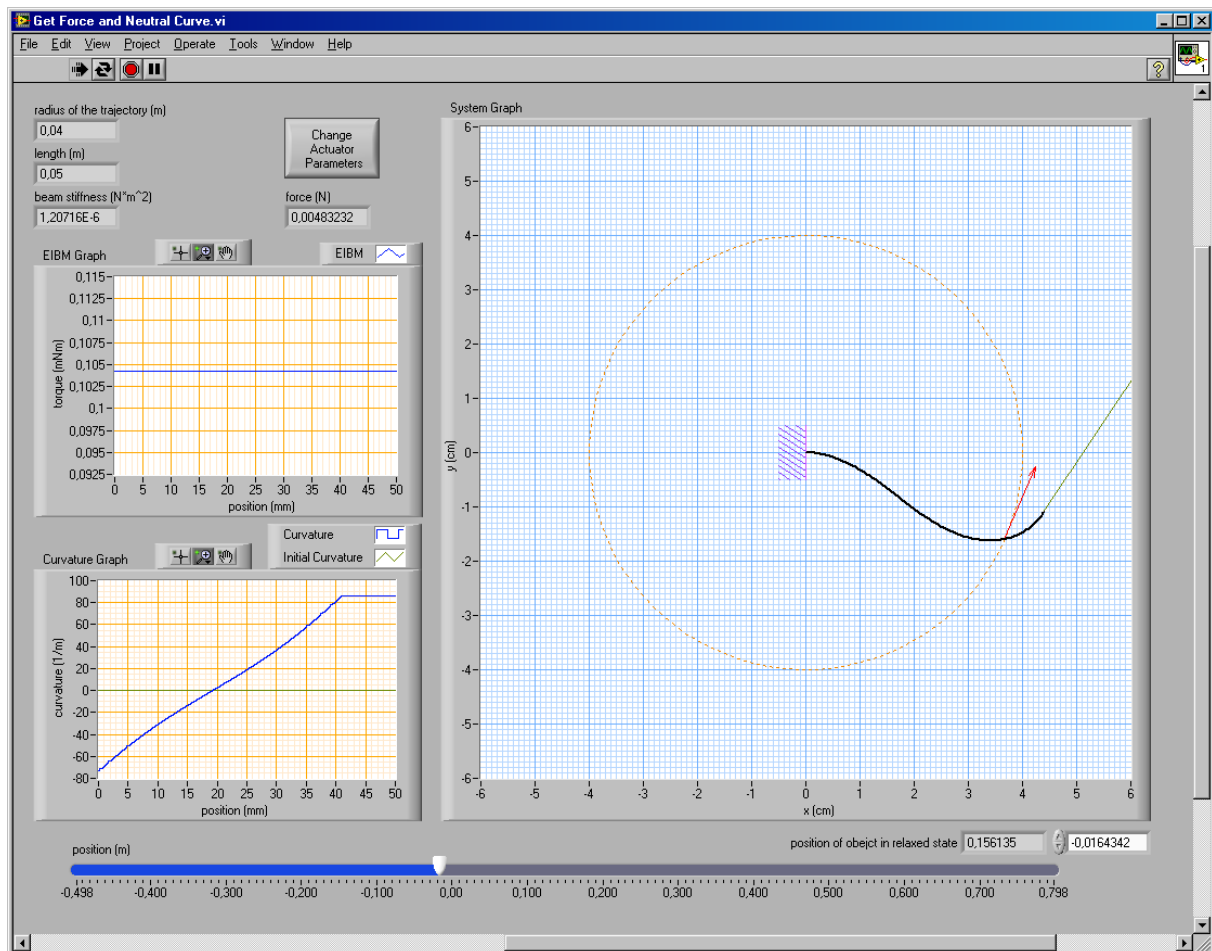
Get Force and Neutral Curve.vi

File Edit View Project Operate Tools Window Help

radius of the trajectory (m)
0,04
length (m)
0,05
beam stiffness (N*m^2)
1,20716E-6

Change Actuator Parameters

force (N)
0,00483232

EIBM Graph

EIBM

0,115
0,1125
0,11
0,1075
0,105
0,1025
0,1
0,0975
0,095
0,0925
torque (mNm)
0 5 10 15 20 25 30 35 40 45 50
position (mm)

Curvature
Initial Curvature

Curvature Graph

100
80
60
40
20
0
-20
-40
-60
-80
curvature (1/m)
0 5 10 15 20 25 30 35 40 45 50
position (mm)

System Graph

6
5
4
3
2
1
0
-1
-2
-3
-4
-5
-6
y (cm)
-6 -5 -4 -3 -2 -1 0 1 2 3 4 5 6
x (cm)

position of obejct in relaxed state 0,156135 -0,0164342

position (m)
-0,498 -0,400 -0,300 -0,200 -0,100 0,00 0,100 0,200 0,300 0,400 0,500 0,600 0,700 0,798